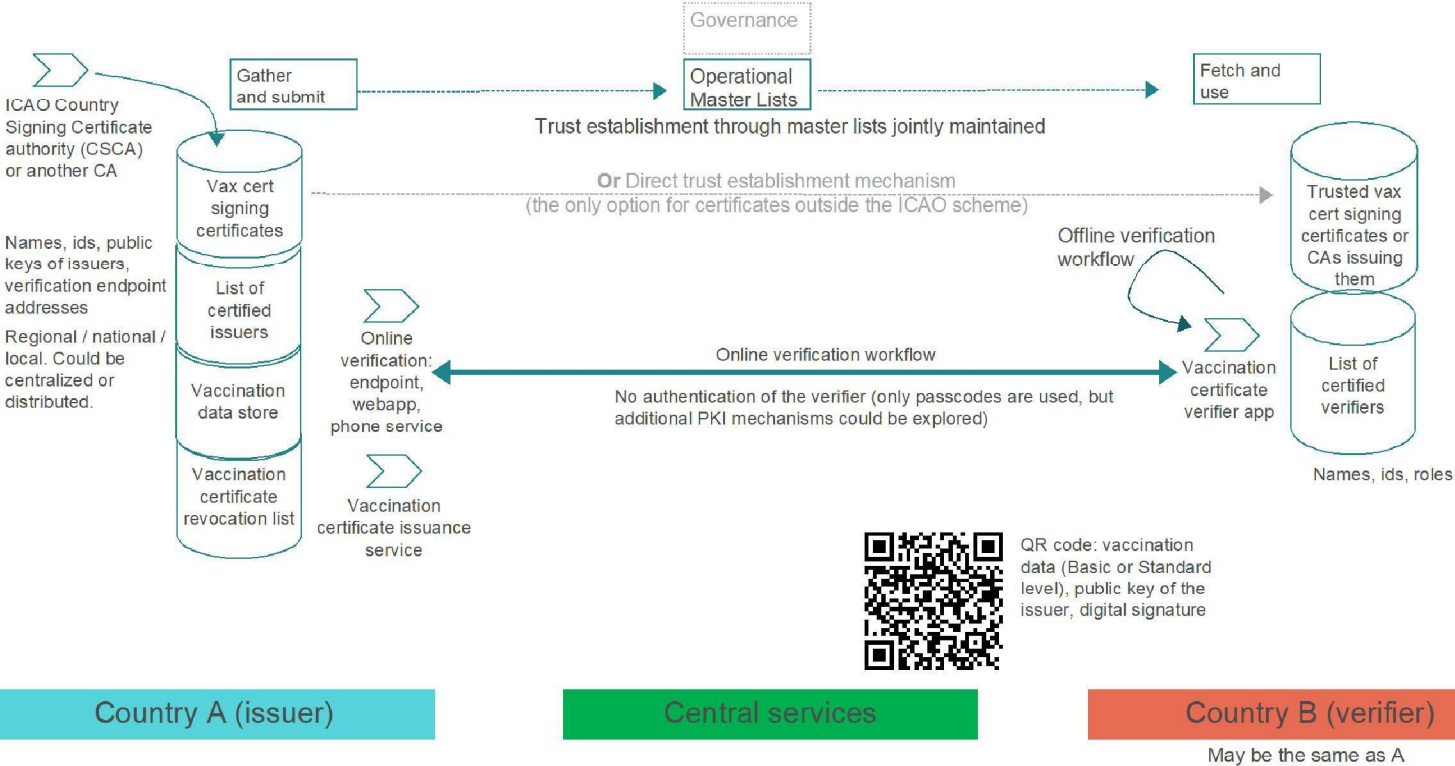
Governance

Gather and submit

Operational Master Lists

Fetch and use

Trust establishment through master lists jointly maintained

ICAO Country Signing Certificate authority (CSCA) or another CA

Vax cert signing certificates

Or Direct trust establishment mechanism (the only option for certificates outside the ICAO scheme)

Trusted vax cert signing certificates or CAs issuing them

Names, ids, public keys of issuers, verification endpoint addresses

Regional / national / local. Could be centralized or distributed.

List of certified issuers

Vaccination data store

Vaccination certificate revocation list

Online verification: endpoint, webapp, phone service

Vaccination certificate issuance service

Offline verification workflow

Online verification workflow

No authentication of the verifier (only passcodes are used, but additional PKI mechanisms could be explored)

Vaccination certificate verifier app

List of certified verifiers

Names, ids, roles

QR code: vaccination data (Basic or Standard level), public key of the issuer, digital signature

Country A (issuer)

Central services

Country B (verifier)

May be the same as A